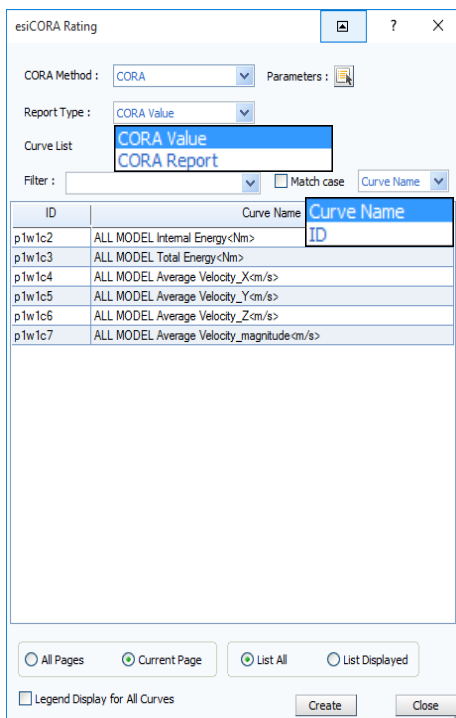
esiCORA Rating

?

CORA Method : CORA

Parameters :

Report Type : CORA Value

CORA Value
CORA Report

Curve List

Filter :

Match case

Curve Name

| ID | Curve Name |
|---|---|
| p1w1c2 | ALL MODEL Internal Energy<Nm> |
| p1w1c3 | ALL MODEL Total Energy<Nm> |
| p1w1c4 | ALL MODEL Average Velocity_X<m/s> |
| p1w1c5 | ALL MODEL Average Velocity_Y<m/s> |
| p1w1c6 | ALL MODEL Average Velocity_Z<m/s> |
| p1w1c7 | ALL MODEL Average Velocity_magnitude<m/s> |

Curve Name
ID

All Pages

Current Page

List All

List Displayed

Legend Display for All Curves

Create

Close